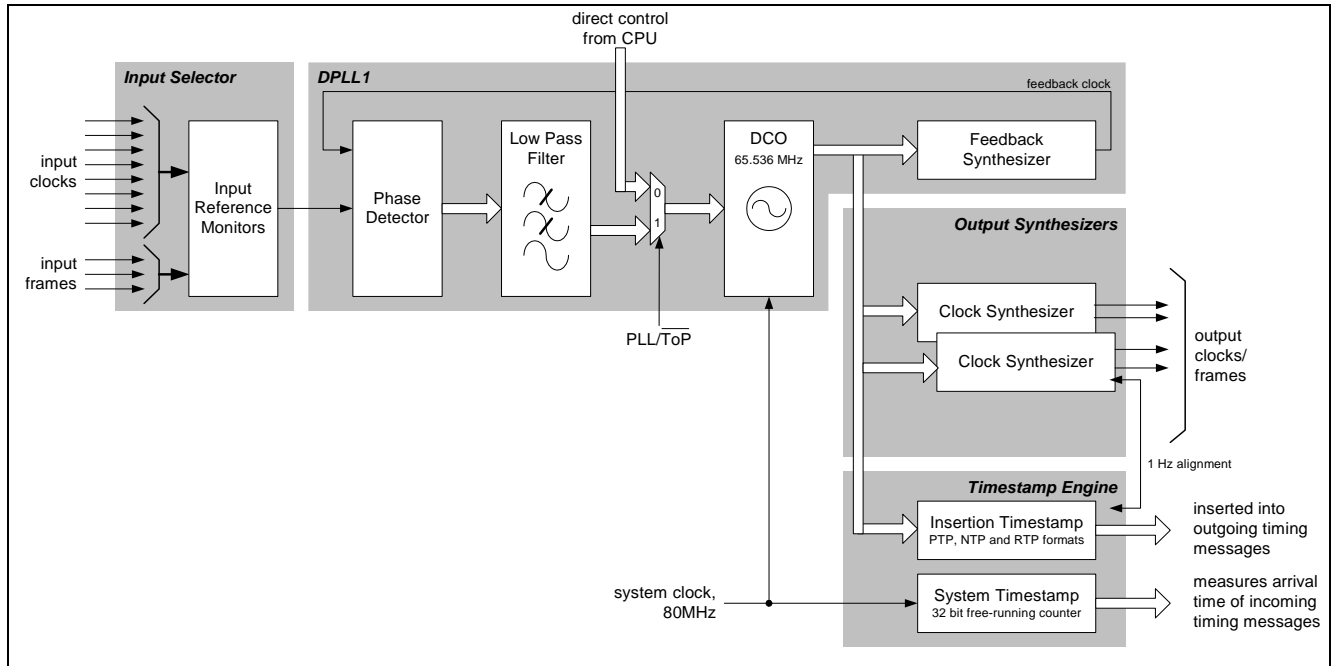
direct control from CPU

Input Selector

DPLL1

feedback clock

input clocks

input frames

Input Reference Monitors

Phase Detector

Low Pass Filter

0

1

DCO
65.536 MHz

Feedback Synthesizer

PLL/$\overline{\text{ToP}}$

Output Synthesizers

Clock Synthesizer

Clock Synthesizer

output clocks/ frames

1 Hz alignment

Timestamp Engine

Insertion Timestamp
PTP, NTP and RTP formats

inserted into outgoing timing messages

system clock, 80MHz

System Timestamp
32 bit free-running counter

measures arrival time of incoming timing messages